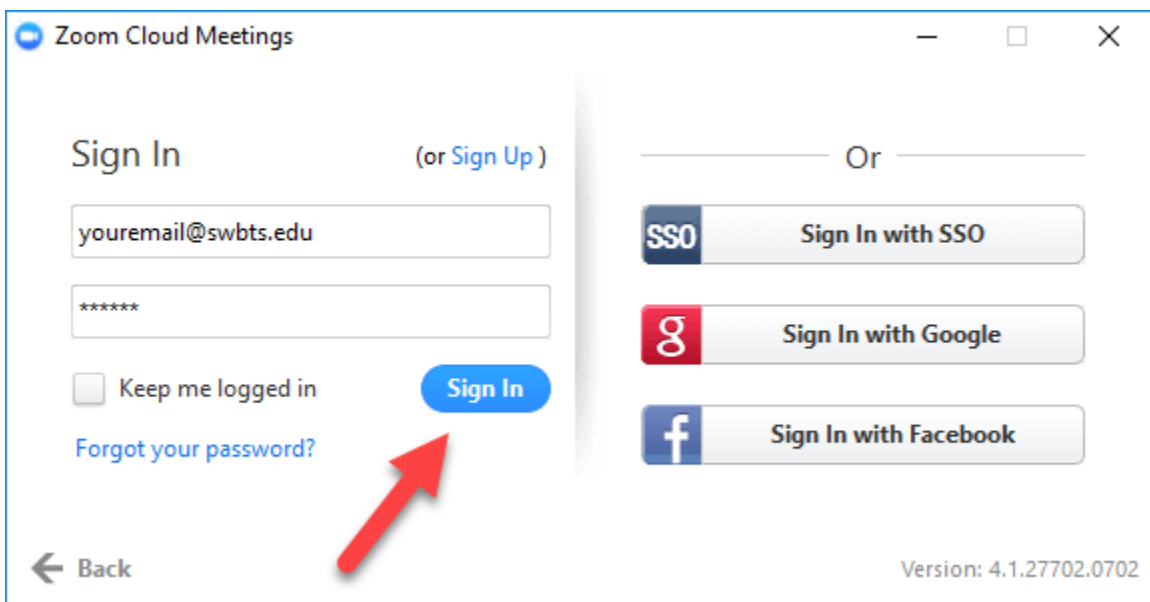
Zoom Cloud Meetings

Sign In (or Sign Up )

youremail@swbts.edu

******

Keep me logged in

Sign In

Forgot your password?

Or

SSO Sign In with SSO

g Sign In with Google

f Sign In with Facebook

Back

Version: 4.1.27702.0702